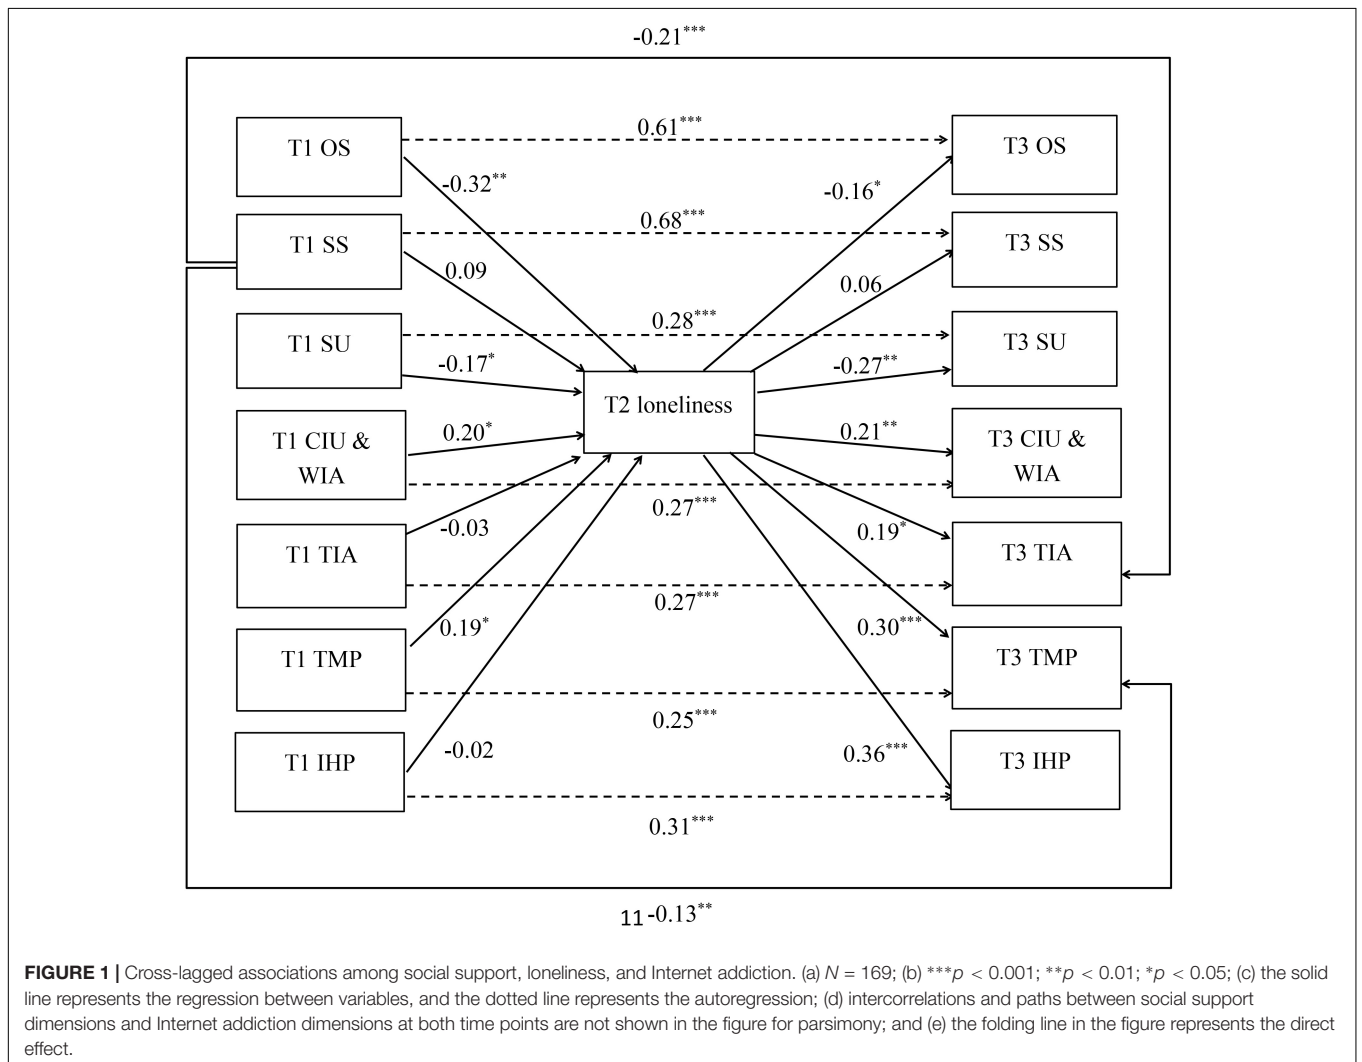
-0.21***

T1 OS

T1 SS

T1 SU

T1 CIU & WIA

T1 TIA

T1 TMP

T1 IHP

0.61***

-0.32**

0.68***

0.09

0.28***

-0.17*

0.20*

0.27***

-0.03

0.27***

0.19*

0.25***

-0.02

0.31***

T2 loneliness

-0.16*

0.06

-0.27**

0.21**

0.19*

0.30***

0.36***

T3 OS

T3 SS

T3 SU

T3 CIU & WIA

T3 TIA

T3 TMP

T3 IHP

11 -0.13**

**FIGURE 1 |** Cross-lagged associations among social support, loneliness, and Internet addiction. (a) $N = 169$; (b) $***p < 0.001$; $**p < 0.01$; $*p < 0.05$; (c) the solid line represents the regression between variables, and the dotted line represents the autoregression; (d) intercorrelations and paths between social support dimensions and Internet addiction dimensions at both time points are not shown in the figure for parsimony; and (e) the folding line in the figure represents the direct effect.